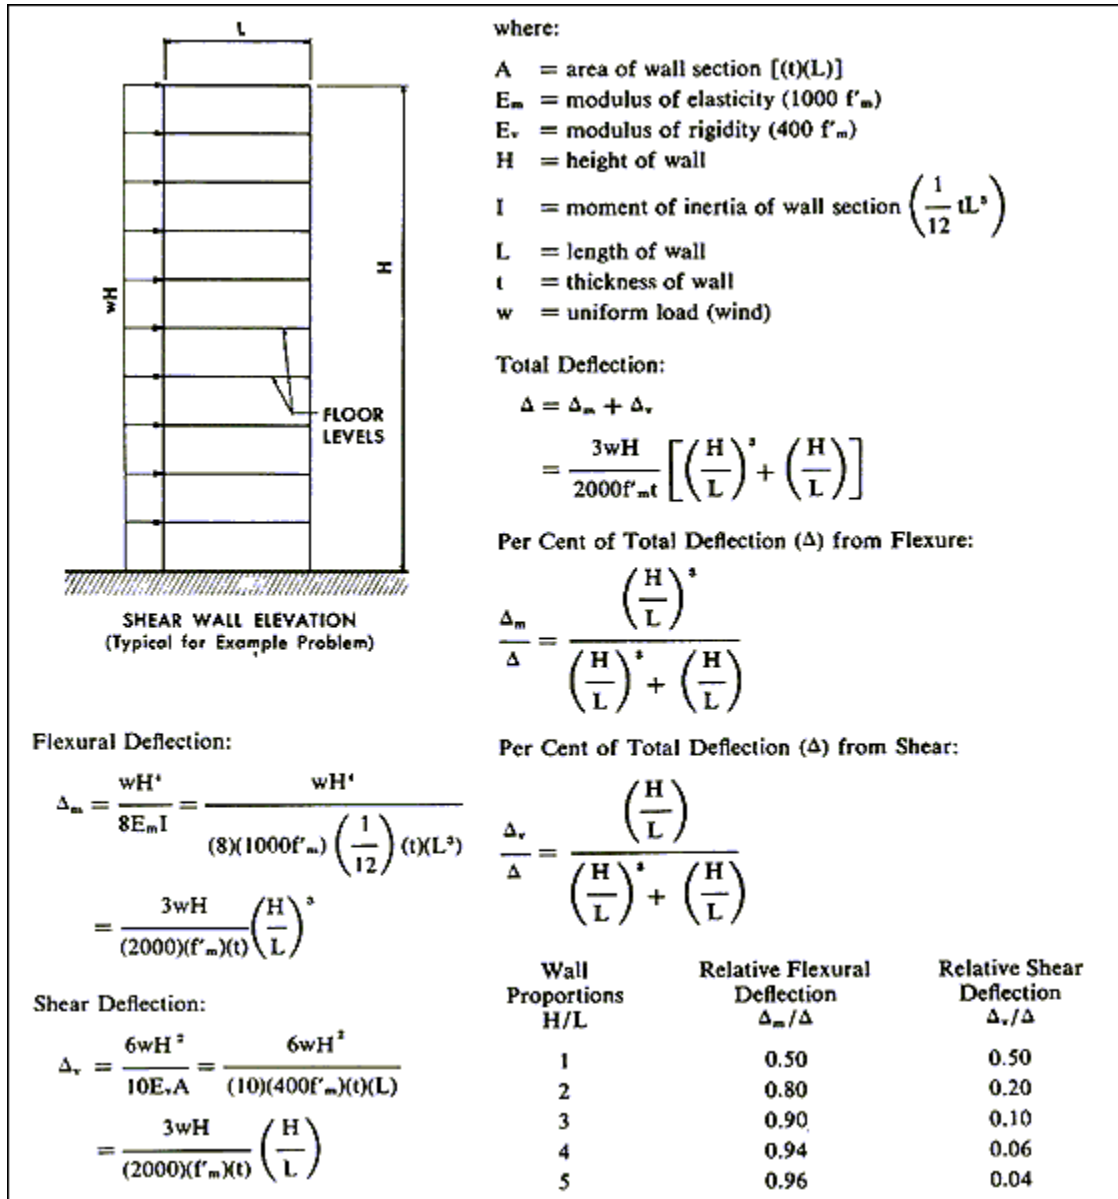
L

wH

H

FLOOR LEVELS

SHEAR WALL ELEVATION
(Typical for Example Problem)

Flexural Deflection:

$\Delta_m = \frac{wH^4}{8E_mI} = \frac{wH^4}{(8)(1000f'_m)\left(\frac{1}{12}\right)(t)(L^3)}$

$= \frac{3wH}{(2000)(f'_m)(t)}\left(\frac{H}{L}\right)^3$

Shear Deflection:

$\Delta_v = \frac{6wH^2}{10E_vA} = \frac{6wH^2}{(10)(400f'_m)(t)(L)}$

$= \frac{3wH}{(2000)(f'_m)(t)}\left(\frac{H}{L}\right)$

where:

A = area of wall section [(t)(L)]
$E_m$ = modulus of elasticity (1000 $f'_m$)
$E_v$ = modulus of rigidity (400 $f'_m$)
H = height of wall
I = moment of inertia of wall section $\left(\frac{1}{12}tL^3\right)$
L = length of wall
t = thickness of wall
w = uniform load (wind)

Total Deflection:

$\Delta = \Delta_m + \Delta_v$

$= \frac{3wH}{2000f'_mt}\left[\left(\frac{H}{L}\right)^3 + \left(\frac{H}{L}\right)\right]$

Per Cent of Total Deflection (Δ) from Flexure:

$\frac{\Delta_m}{\Delta} = \frac{\left(\frac{H}{L}\right)^3}{\left(\frac{H}{L}\right)^3 + \left(\frac{H}{L}\right)}$

Per Cent of Total Deflection (Δ) from Shear:

$\frac{\Delta_v}{\Delta} = \frac{\left(\frac{H}{L}\right)}{\left(\frac{H}{L}\right)^3 + \left(\frac{H}{L}\right)}$

| Wall Proportions H/L | Relative Flexural Deflection $\Delta_m/\Delta$ | Relative Shear Deflection $\Delta_v/\Delta$ |
|---|---|---|
| 1 | 0.50 | 0.50 |
| 2 | 0.80 | 0.20 |
| 3 | 0.90 | 0.10 |
| 4 | 0.94 | 0.06 |
| 5 | 0.96 | 0.04 |